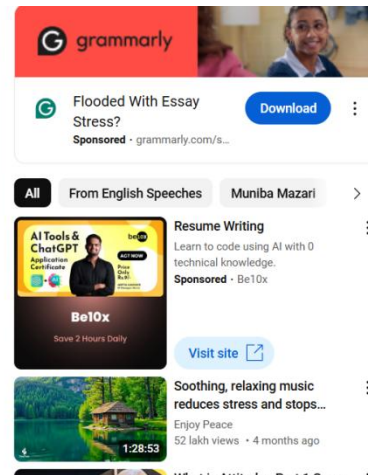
grammarly

Flooded With Essay Stress?

Sponsored · grammarly.com/s...

Download

All

From English Speeches

Muniba Mazari

AI Tools & ChatGPT Application Certificate

be10x

ACT NOW

Price Only Rs.9

Be10x

Save 2 Hours Daily

Resume Writing

Learn to code using AI with 0 technical knowledge.

Sponsored · Be10x

Visit site

1:28:53

Soothing, relaxing music reduces stress and stops...

Enjoy Peace

52 lakh views · 4 months ago